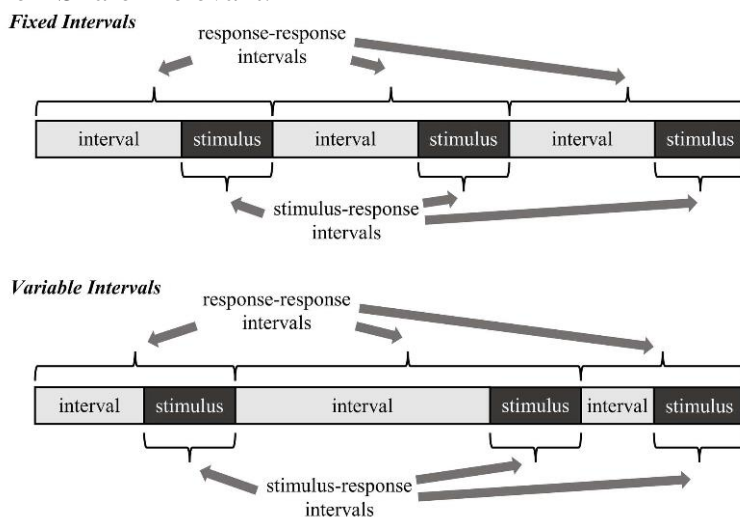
Fixed Intervals

response-response intervals

interval stimulus interval stimulus interval stimulus

stimulus-response intervals

Variable Intervals

response-response intervals

interval stimulus interval stimulus interval stimulus

stimulus-response intervals